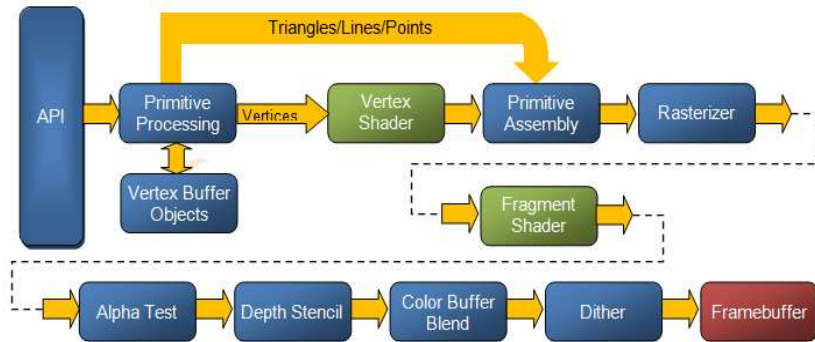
Triangles/Lines/Points

API

Primitive Processing

Vertices

Vertex Shader

Primitive Assembly

Rasterizer

Vertex Buffer Objects

Fragment Shader

Alpha Test

Depth Stencil

Color Buffer Blend

Dither

Framebuffer